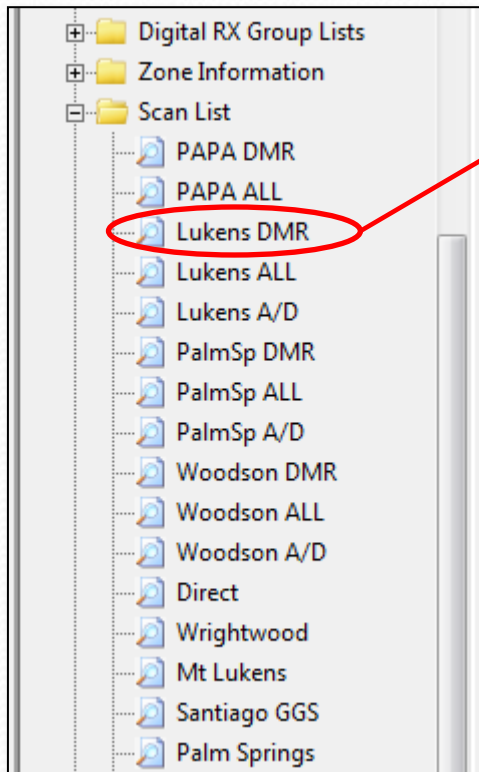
Digital RX Group Lists
Zone Information
Scan List
PAPA DMR
PAPA ALL
Lukens DMR
Lukens ALL
Lukens A/D
PalmSp DMR
PalmSp ALL
PalmSp A/D
Woodson DMR
Woodson ALL
Woodson A/D
Direct
Wrightwood
Mt Lukens
Santiago GGS
Palm Springs